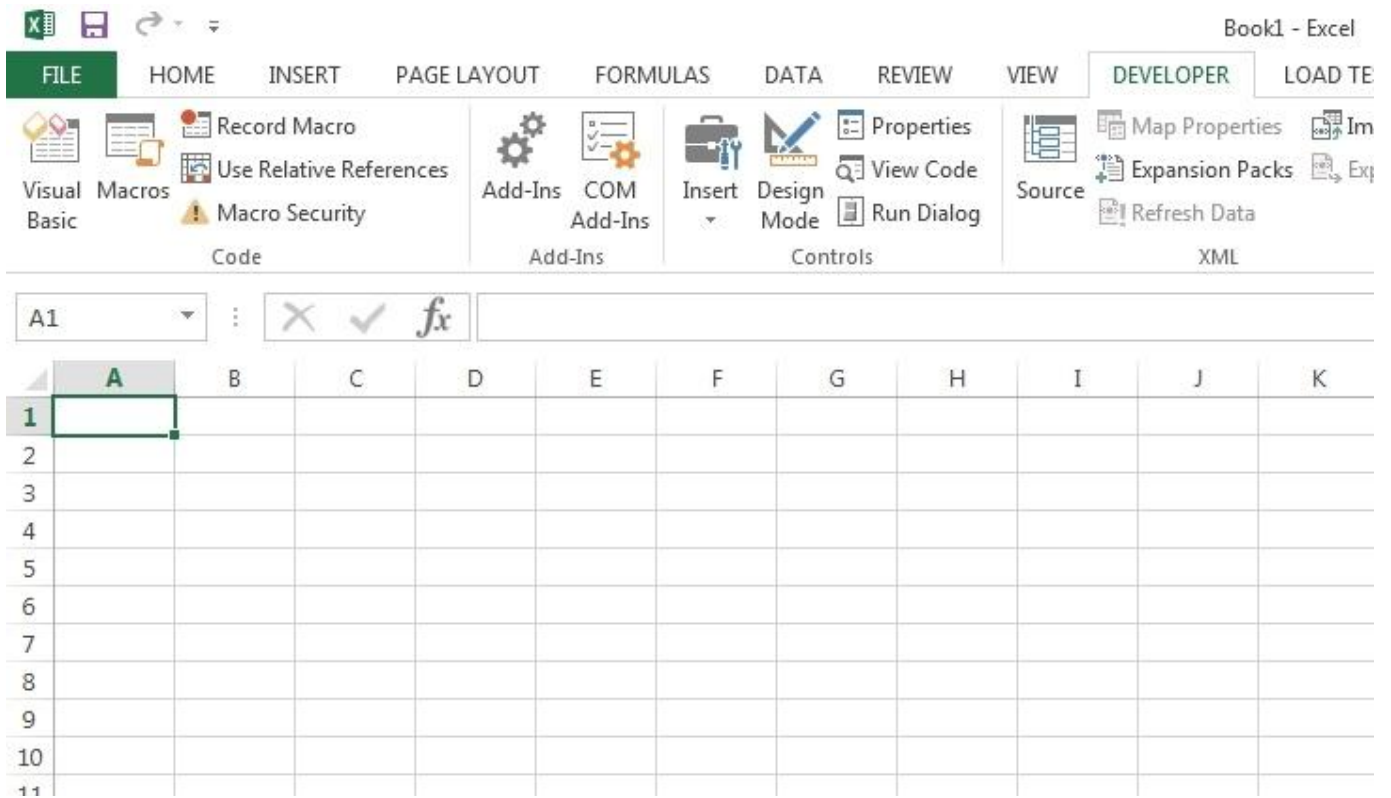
Book1 - Excel

FILE HOME INSERT PAGE LAYOUT FORMULAS DATA REVIEW VIEW DEVELOPER LOAD TE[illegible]

Visual Basic
Macros
Record Macro
Use Relative References
Macro Security
Code

Add-Ins
COM Add-Ins
Add-Ins

Insert
Design Mode
Properties
View Code
Run Dialog
Controls

Source
Map Properties
Expansion Packs
Refresh Data
Im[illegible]
Ex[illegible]
XML

A1

$fx$

| | A | B | C | D | E | F | G | H | I | J | K |
|---|---|---|---|---|---|---|---|---|---|---|---|
| 1 | | | | | | | | | | | |
| 2 | | | | | | | | | | | |
| 3 | | | | | | | | | | | |
| 4 | | | | | | | | | | | |
| 5 | | | | | | | | | | | |
| 6 | | | | | | | | | | | |
| 7 | | | | | | | | | | | |
| 8 | | | | | | | | | | | |
| 9 | | | | | | | | | | | |
| 10 | | | | | | | | | | | |
| 11 | | | | | | | | | | | |